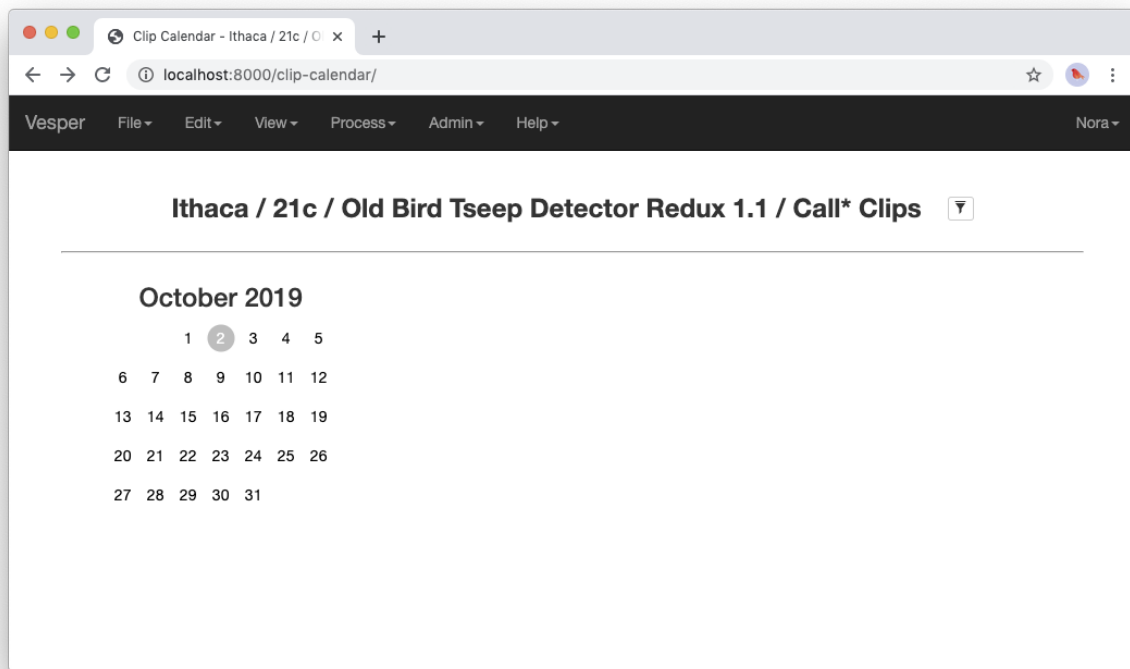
Clip Calendar - Ithaca / 21c / O ×

+

localhost:8000/clip-calendar/

Vesper File Edit View Process Admin Help Nora

Ithaca / 21c / Old Bird Tseep Detector Redux 1.1 / Call* Clips

October 2019

| | | | | | | |
|---|---|---|---|---|---|---|
| | | 1 | 2 | 3 | 4 | 5 |
| 6 | 7 | 8 | 9 | 10 | 11 | 12 |
| 13 | 14 | 15 | 16 | 17 | 18 | 19 |
| 20 | 21 | 22 | 23 | 24 | 25 | 26 |
| 27 | 28 | 29 | 30 | 31 | | |